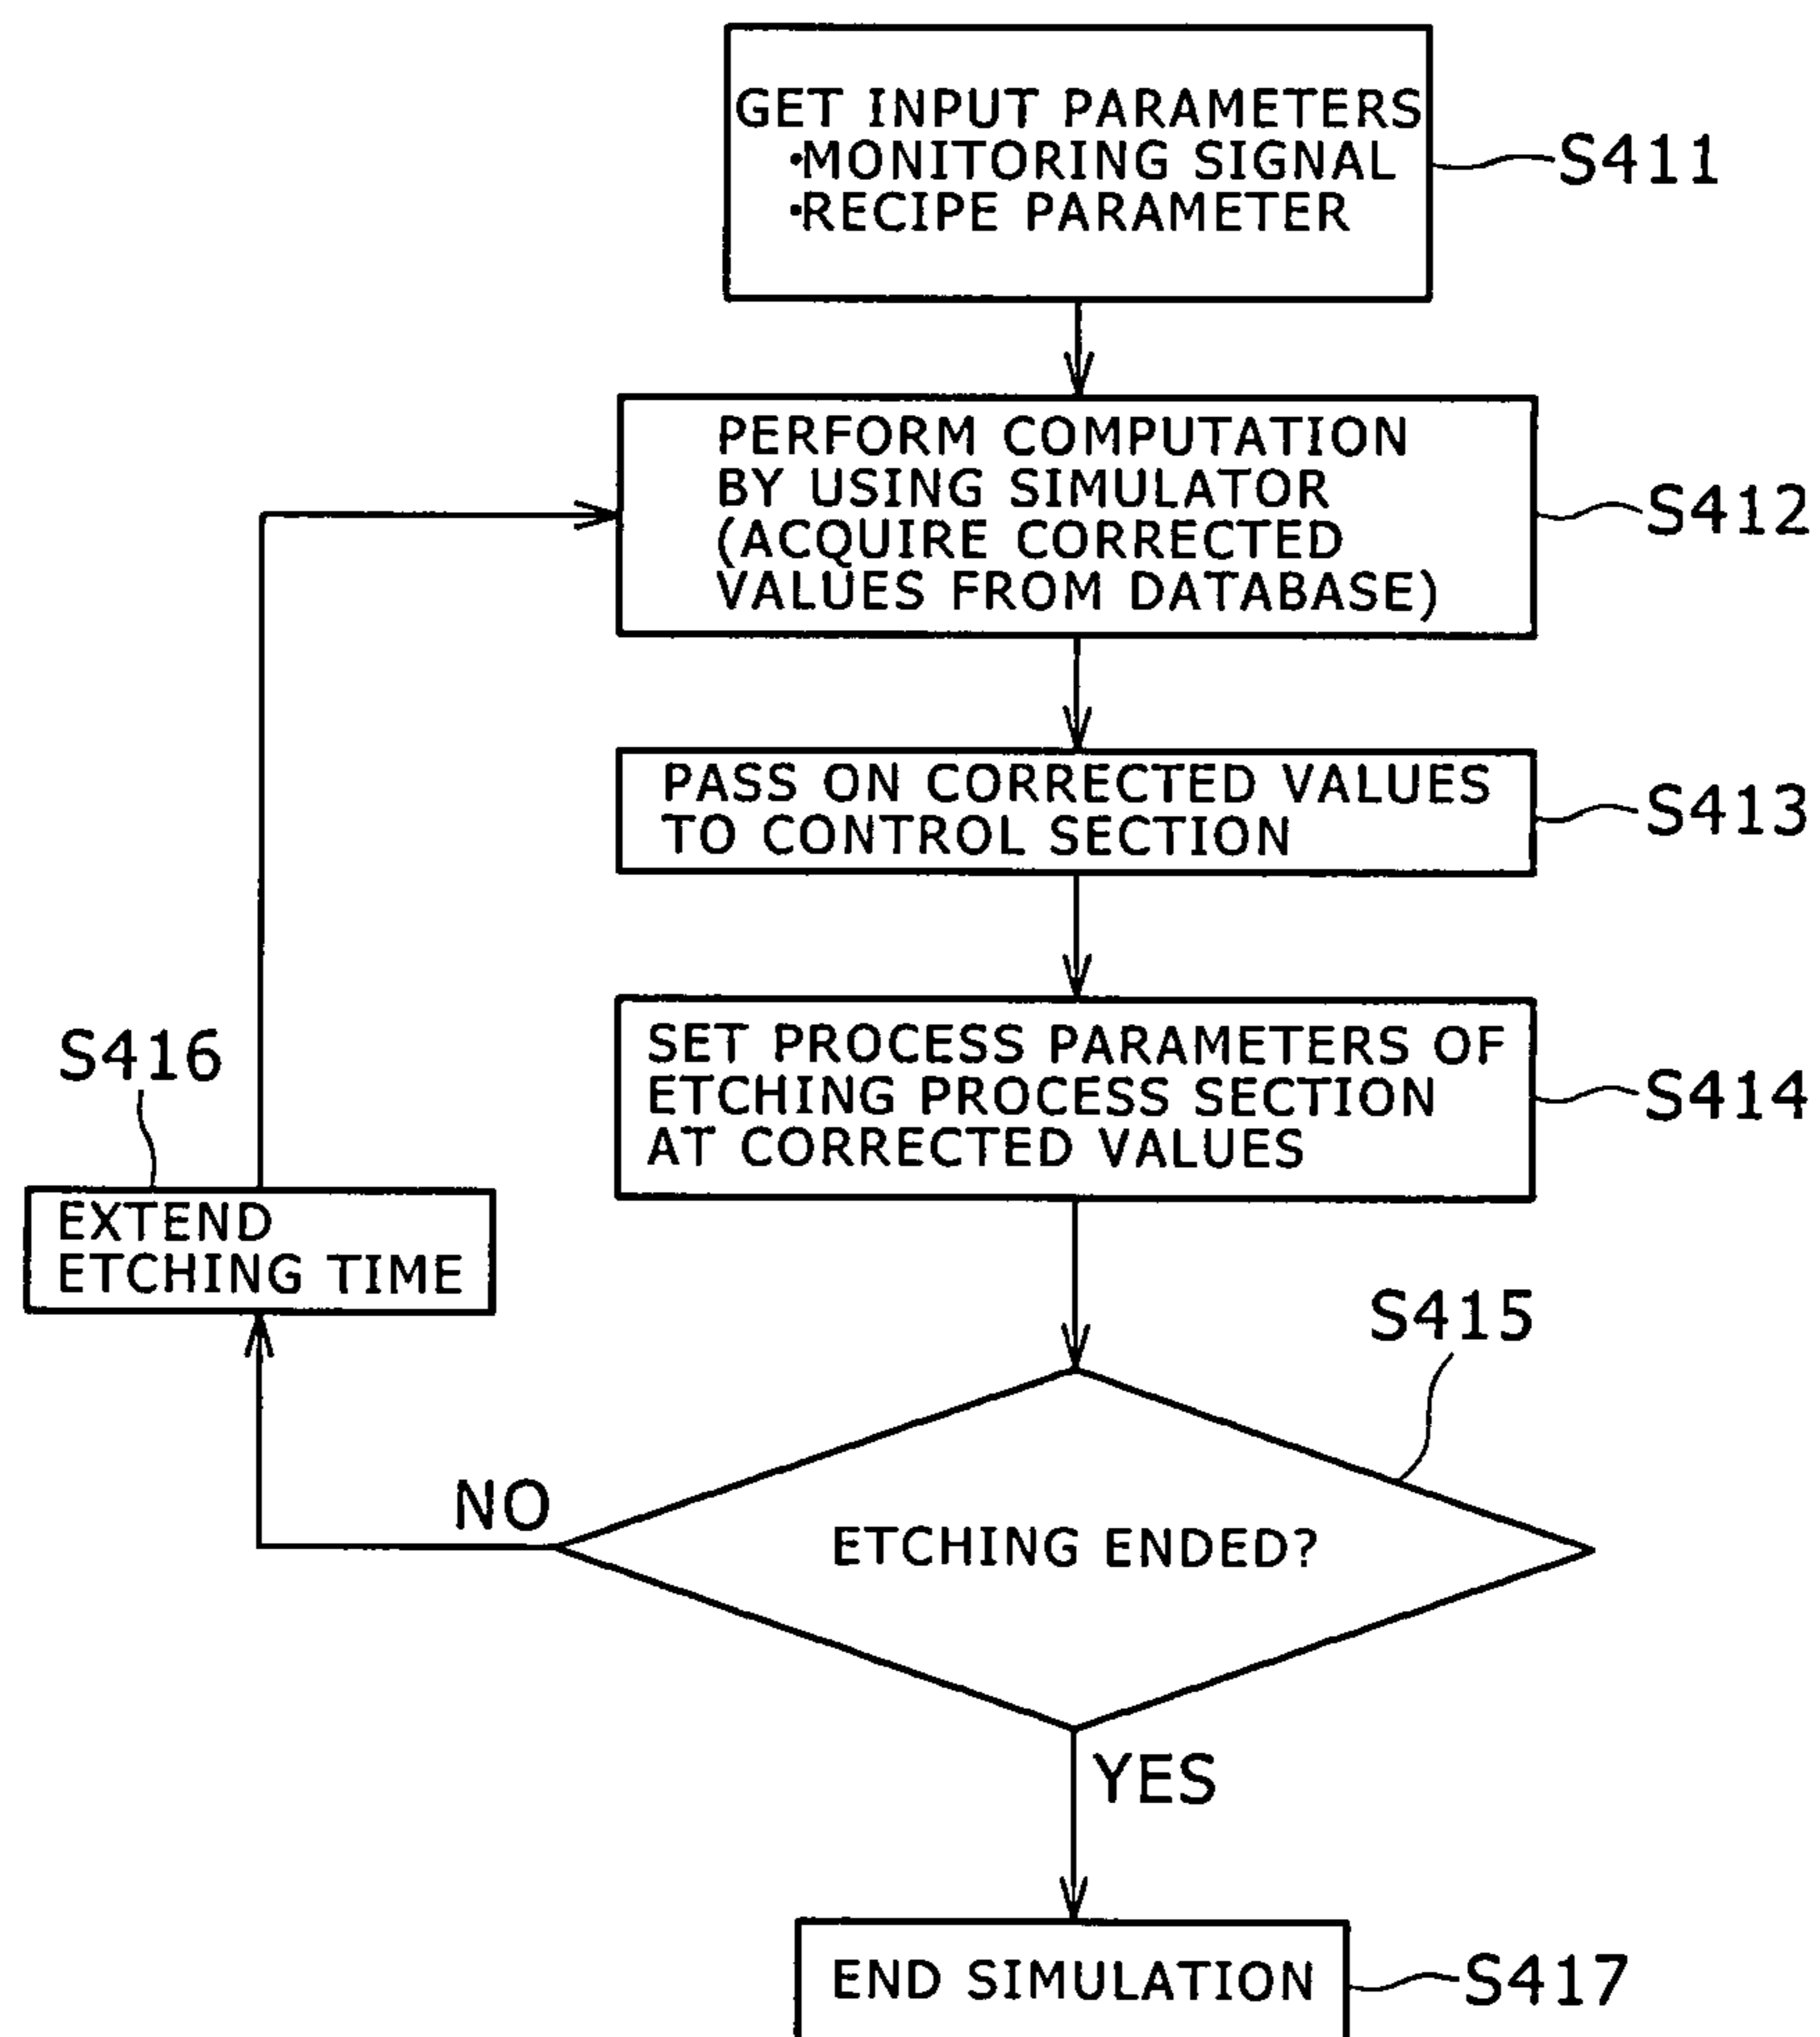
GET INPUT PARAMETERS
•MONITORING SIGNAL
•RECIPE PARAMETER

S411

PERFORM COMPUTATION BY USING SIMULATOR (ACQUIRE CORRECTED VALUES FROM DATABASE)

S412

PASS ON CORRECTED VALUES TO CONTROL SECTION

S413

SET PROCESS PARAMETERS OF ETCHING PROCESS SECTION AT CORRECTED VALUES

S414

S416

EXTEND ETCHING TIME

S415

NO

ETCHING ENDED?

YES

END SIMULATION

S417